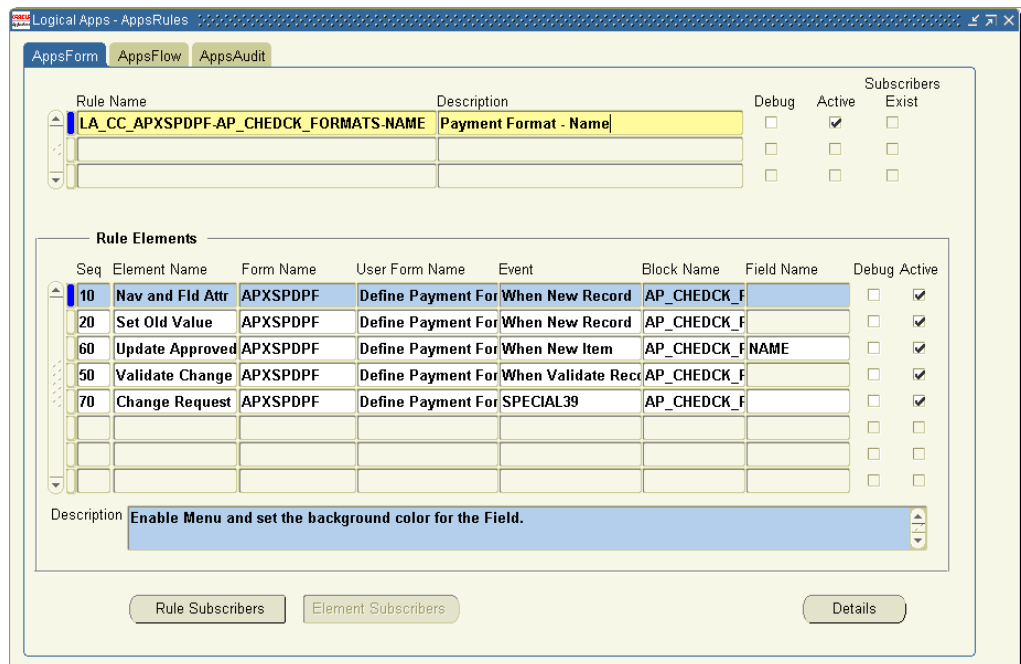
Logical Apps - AppsRules

AppsForm | AppsFlow | AppsAudit

| Rule Name | Description | Debug | Active | Subscribers Exist |
|---|---|---|---|---|
| LA_CC_APXSPDPF-AP_CHEDCK_FORMATS-NAME | Payment Format - Name | ☐ | ☑ | ☐ |
| | | ☐ | ☐ | ☐ |
| | | ☐ | ☐ | ☐ |

Rule Elements

| Seq | Element Name | Form Name | User Form Name | Event | Block Name | Field Name | Debug | Active |
|---|---|---|---|---|---|---|---|---|
| 10 | Nav and Fld Attr | APXSPDPF | Define Payment For | When New Record | AP_CHEDCK_F | | ☐ | ☑ |
| 20 | Set Old Value | APXSPDPF | Define Payment For | When New Record | AP_CHEDCK_F | | ☐ | ☑ |
| 60 | Update Approved | APXSPDPF | Define Payment For | When New Item | AP_CHEDCK_F | NAME | ☐ | ☑ |
| 50 | Validate Change | APXSPDPF | Define Payment For | When Validate Recc | AP_CHEDCK_F | | ☐ | ☑ |
| 70 | Change Request | APXSPDPF | Define Payment For | SPECIAL39 | AP_CHEDCK_F | | ☐ | ☑ |
| | | | | | | | ☐ | ☐ |
| | | | | | | | ☐ | ☐ |
| | | | | | | | ☐ | ☐ |

Description Enable Menu and set the background color for the Field.

Rule Subscribers | Element Subscribers | Details